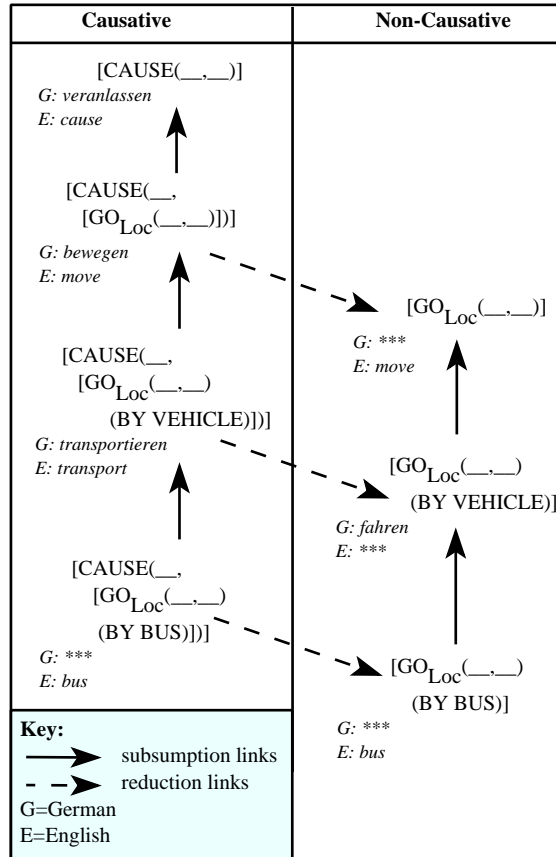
| Causative | Non-Causative |
|---|---|
| [CAUSE(__,__)] G: veranlassen E: cause | |
| [CAUSE(__, [GO$_{Loc}$(__,__)])] G: bewegen E: move | [GO$_{Loc}$(__,__)] G: *** E: move |
| [CAUSE(__, [GO$_{Loc}$(__,__) (BY VEHICLE)])] G: transportieren E: transport | [GO$_{Loc}$(__,__) (BY VEHICLE)] G: fahren E: *** |
| [CAUSE(__, [GO$_{Loc}$(__,__) (BY BUS)])] G: *** E: bus | [GO$_{Loc}$(__,__) (BY BUS)] G: *** E: bus |

Key:
subsumption links
reduction links
G=German
E=English